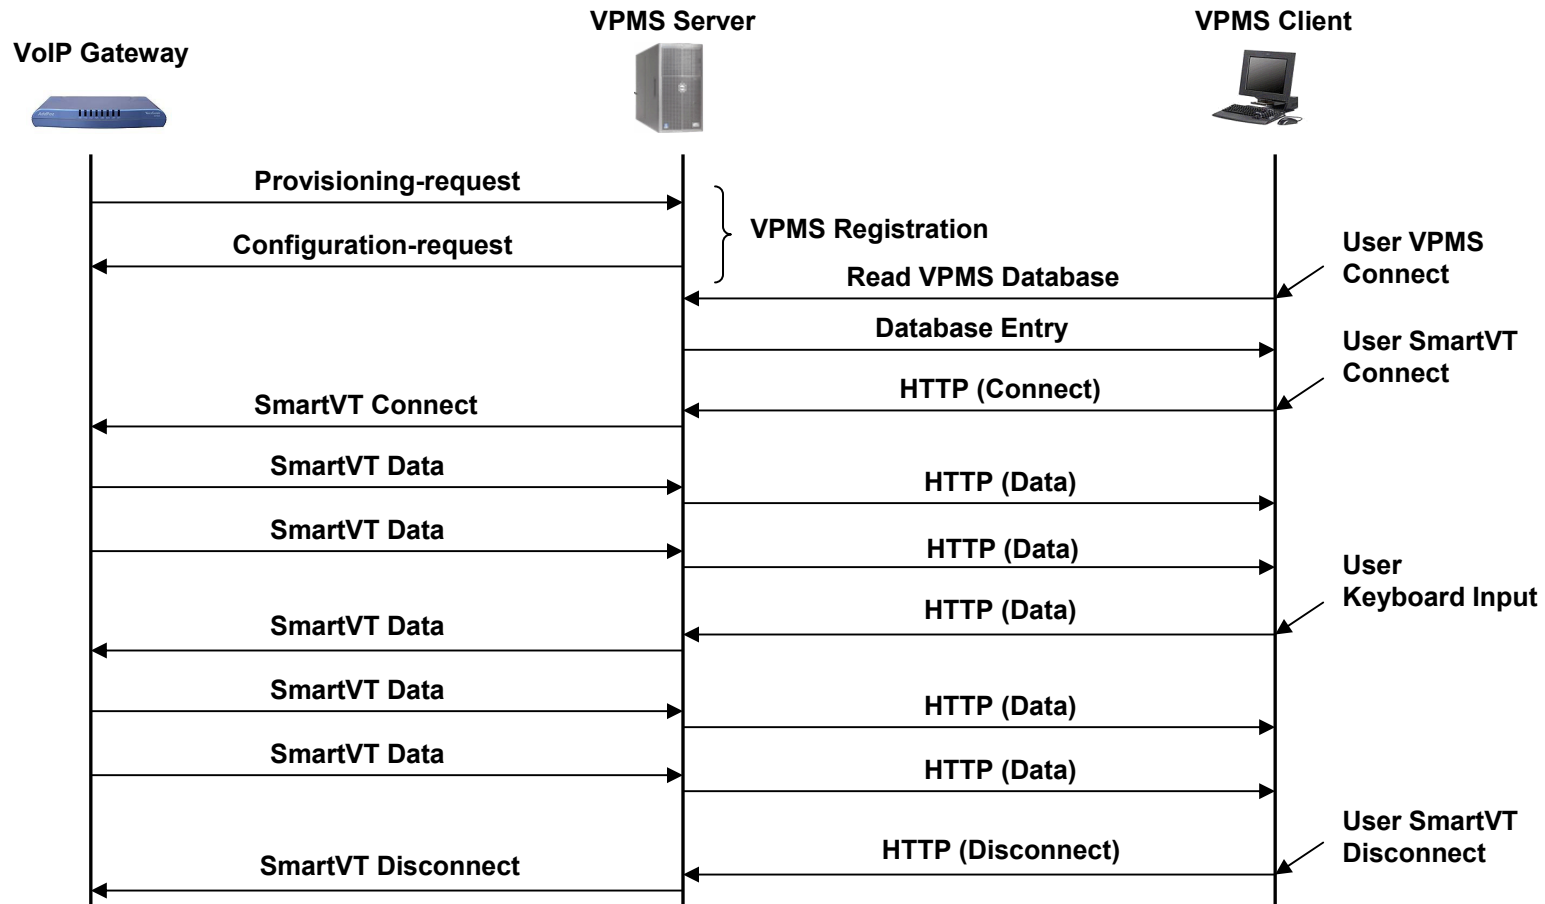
VoIP Gateway

VPMS Server

VPMS Client

Provisioning-request

Configuration-request

VPMS Registration

Read VPMS Database

User VPMS Connect

Database Entry

User SmartVT Connect

HTTP (Connect)

SmartVT Connect

SmartVT Data

HTTP (Data)

SmartVT Data

HTTP (Data)

User Keyboard Input

HTTP (Data)

SmartVT Data

SmartVT Data

HTTP (Data)

SmartVT Data

HTTP (Data)

User SmartVT Disconnect

HTTP (Disconnect)

SmartVT Disconnect